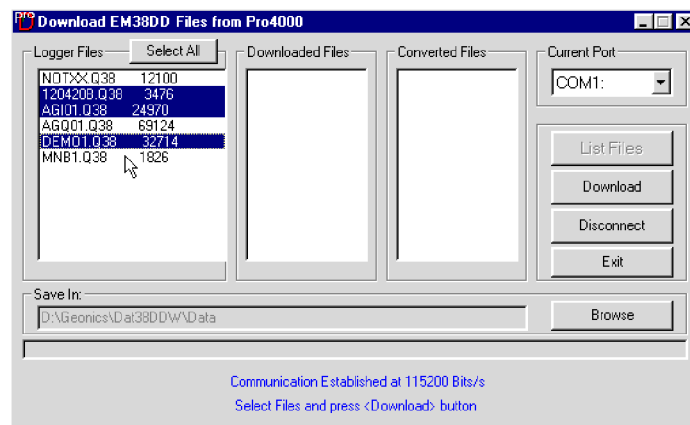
Download EM38DD Files from Pro4000

Logger Files
Select All

| | |
|---|---|
| NOTXX.Q38 | 12100 |
| 120420B.Q38 | 3476 |
| AGI01.Q38 | 24970 |
| AGQ01.Q38 | 69124 |
| DEMO1.Q38 | 32714 |
| MNB1.Q38 | 1826 |

Downloaded Files

Converted Files

Current Port
COM1:

List Files
Download
Disconnect
Exit

Save In:
D:\Geonics\Dat38DDW\Data
Browse

Communication Established at 115200 Bits/s
Select Files and press <Download> button